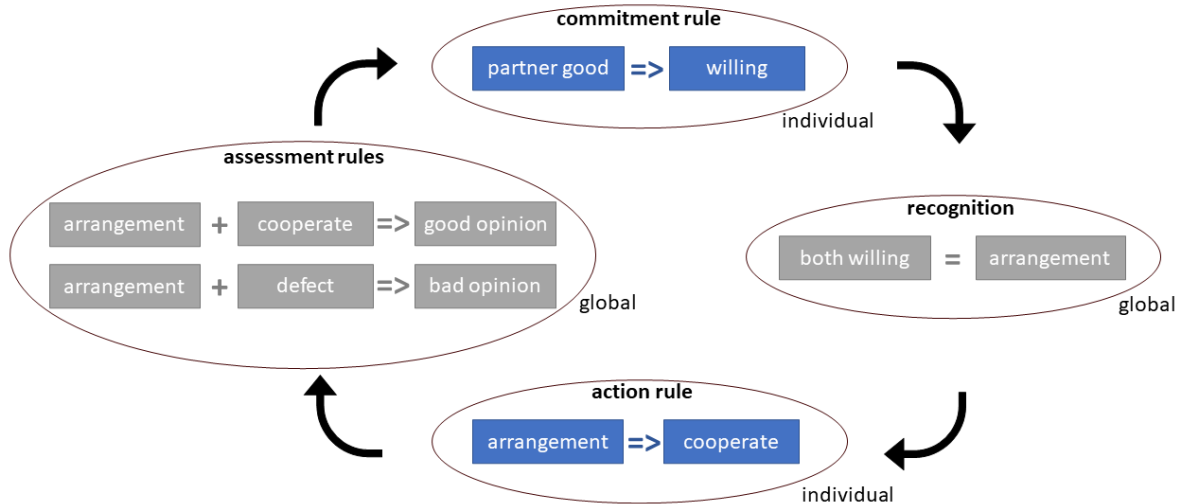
commitment rule

partner good => willing

individual

recognition

both willing = arrangement

global

action rule

arrangement => cooperate

individual

assessment rules

arrangement + cooperate => good opinion

arrangement + defect => bad opinion

global